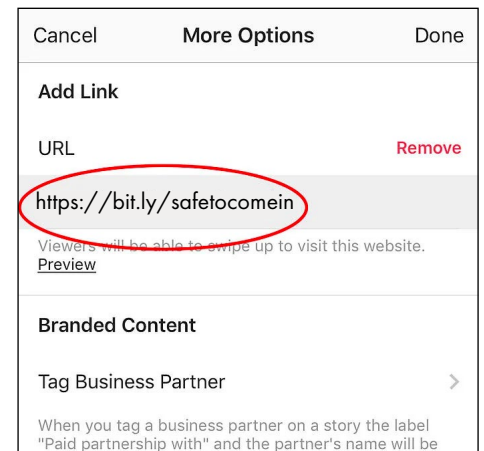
Cancel More Options Done

Add Link

URL Remove

https://bit.ly/safetocomein

Viewers will be able to swipe up to visit this website.
Preview

Branded Content

Tag Business Partner

When you tag a business partner on a story the label "Paid partnership with" and the partner's name will be